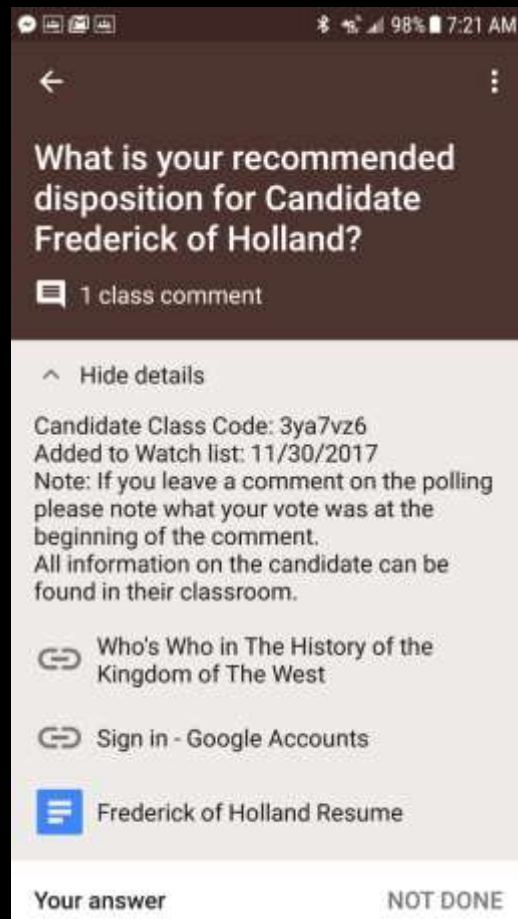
98% 7:21 AM

What is your recommended disposition for Candidate Frederick of Holland?

1 class comment

Hide details

Candidate Class Code: 3ya7vz6
Added to Watch list: 11/30/2017
Note: If you leave a comment on the polling please note what your vote was at the beginning of the comment.
All information on the candidate can be found in their classroom.

Who's Who in The History of the Kingdom of The West

Sign in - Google Accounts

Frederick of Holland Resume

Your answer

NOT DONE